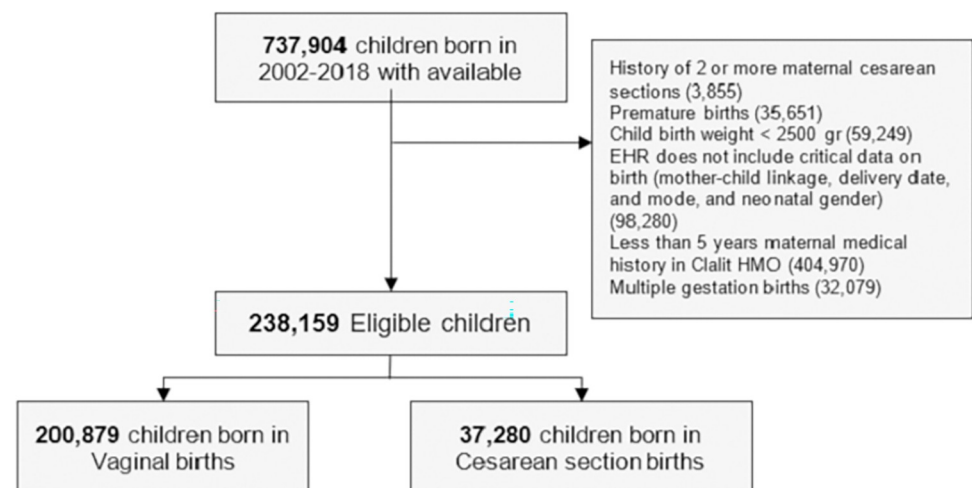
**737,904** children born in 2002-2018 with available

History of 2 or more maternal cesarean sections (3,855)
Premature births (35,651)
Child birth weight < 2500 gr (59,249)
EHR does not include critical data on birth (mother-child linkage, delivery date, and mode, and neonatal gender) (98,280)
Less than 5 years maternal medical history in Clalit HMO (404,970)
Multiple gestation births (32,079)

**238,159** Eligible children

**200,879** children born in Vaginal births

**37,280** children born in Cesarean section births